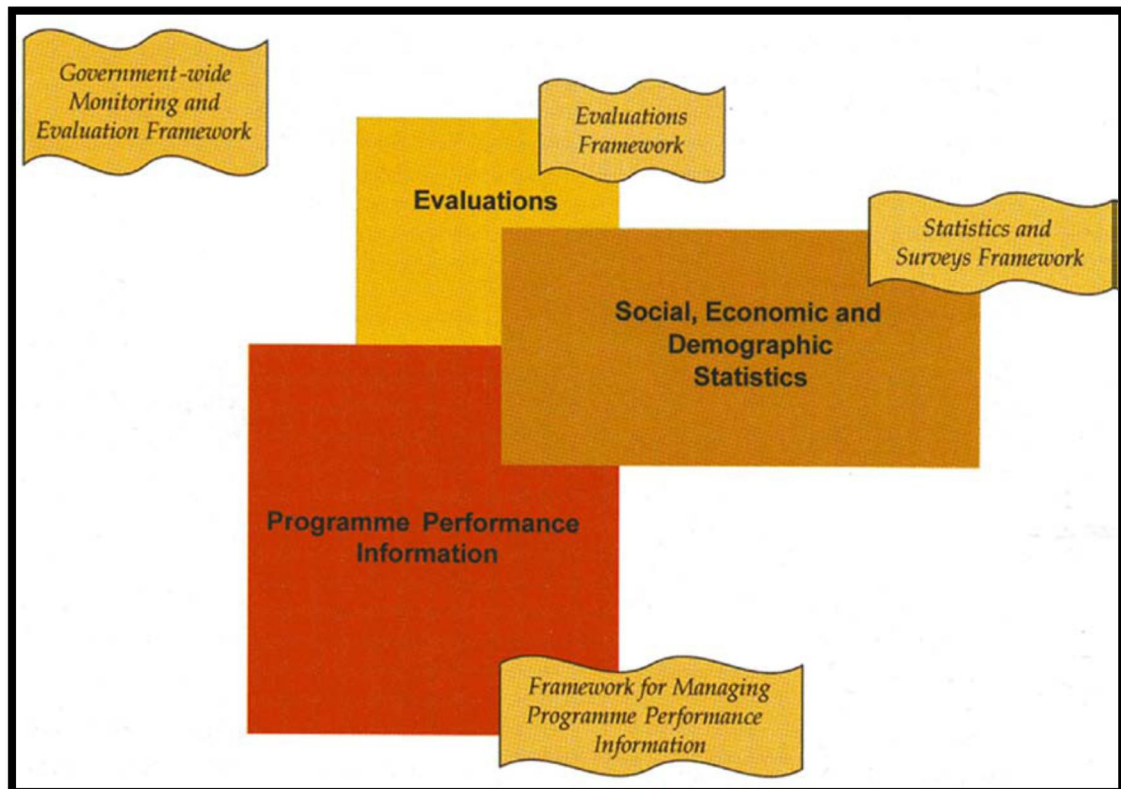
Government-wide Monitoring and Evaluation Framework

Evaluations Framework

Evaluations

Statistics and Surveys Framework

Social, Economic and Demographic Statistics

Programme Performance Information

Framework for Managing Programme Performance Information